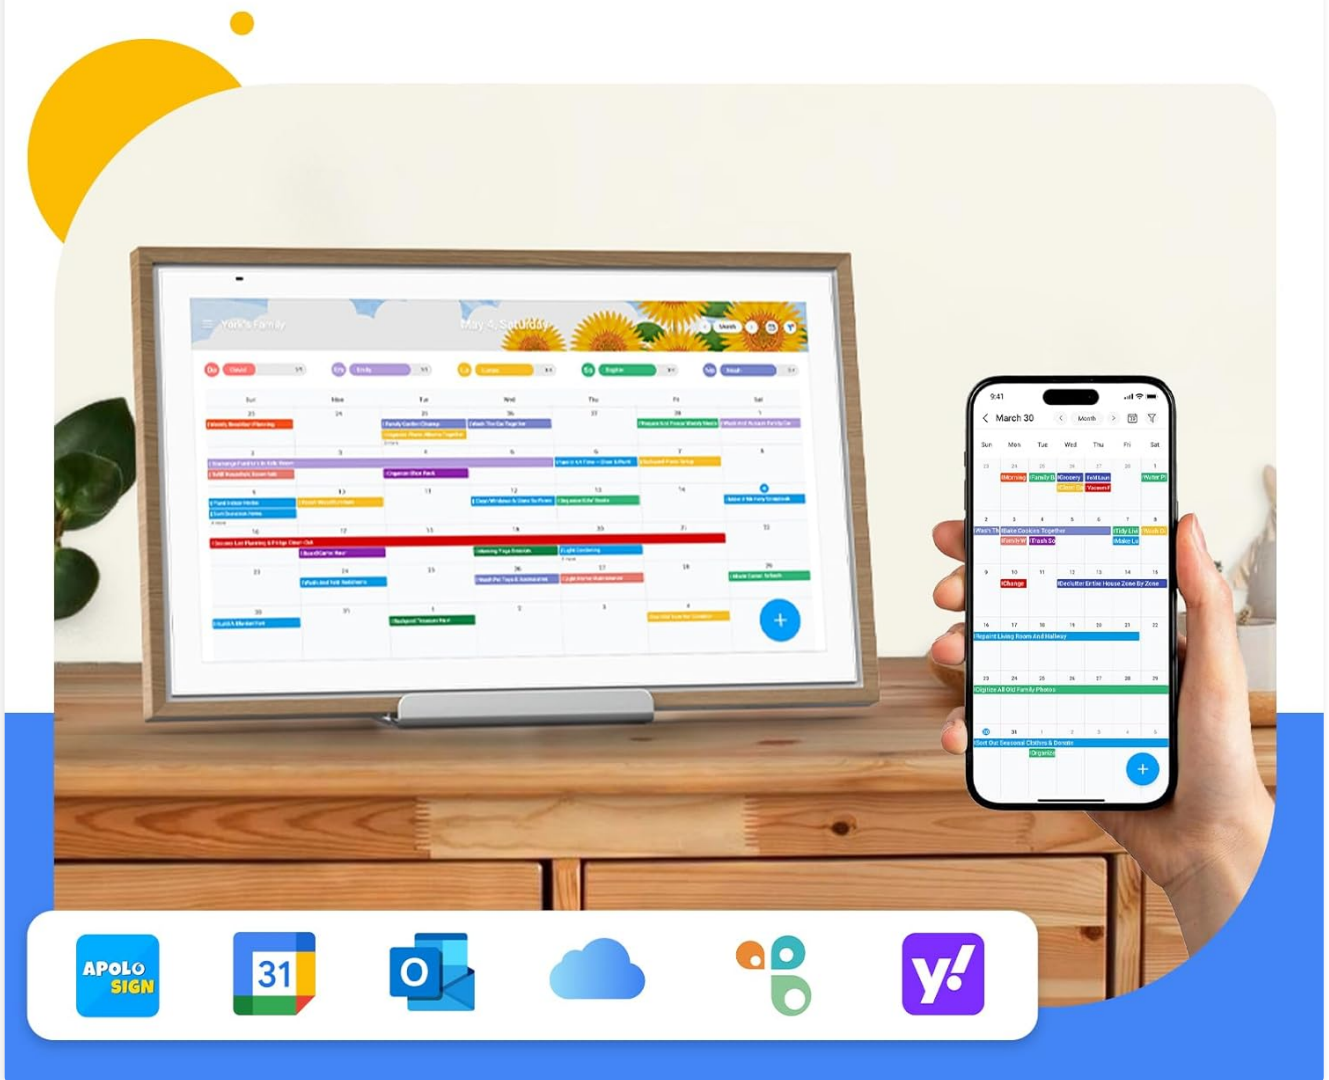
York's Family
May 4, Saturday

9:41
March 30
Month
Sun Mon Tue Wed Thu Fri Sat
Bake Cookies Together
Declutter Entire House Zone By Zone
Repaint Living Room And Hallway
Organize All Old Family Photos
Sort Out Seasonal Clothes & Donate

APOLO SIGN
31
O